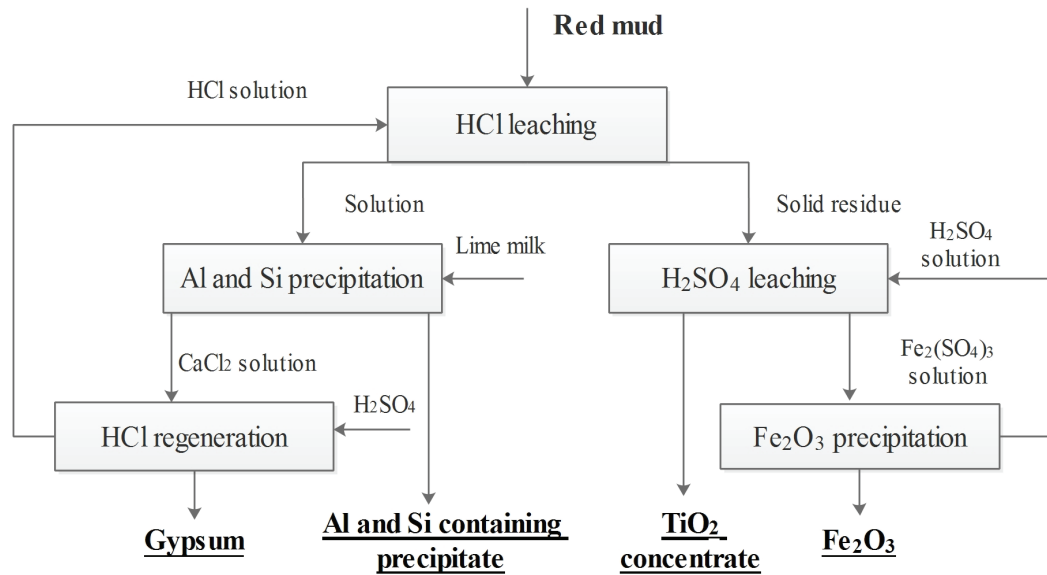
Red mud

HCl solution

HCl leaching

Solution

Solid residue

Lime milk

$H_2SO_4$ solution

Al and Si precipitation

$H_2SO_4$ leaching

$CaCl_2$ solution

$Fe_2(SO_4)_3$ solution

$H_2SO_4$

HCl regeneration

$Fe_2O_3$ precipitation

Gypsum

Al and Si containing precipitate

$TiO_2$ concentrate

$Fe_2O_3$